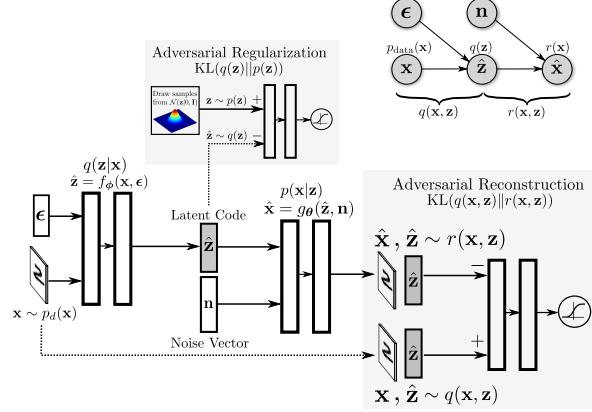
$\boldsymbol{\epsilon}$

$\mathbf{n}$

$p_{\text{data}}(\mathbf{x})$

$q(\mathbf{z})$

$r(\mathbf{x})$

$\mathbf{x}$

$\hat{\mathbf{z}}$

$\hat{\mathbf{x}}$

$q(\mathbf{x}, \mathbf{z})$

$r(\mathbf{x}, \mathbf{z})$

Adversarial Regularization

$\mathrm{KL}(q(\mathbf{z}) \| p(\mathbf{z}))$

Draw samples from $\mathcal{N}(\mathbf{z}|0, \mathbf{I})$

$\mathbf{z} \sim p(\mathbf{z})$ +

$\hat{\mathbf{z}} \sim q(\mathbf{z})$ −

$q(\mathbf{z}|\mathbf{x})$

$\hat{\mathbf{z}} = f_{\boldsymbol{\phi}}(\mathbf{x}, \boldsymbol{\epsilon})$

$\boldsymbol{\epsilon}$

Latent Code

$\hat{\mathbf{z}}$

$p(\mathbf{x}|\mathbf{z})$

$\hat{\mathbf{x}} = g_{\boldsymbol{\theta}}(\hat{\mathbf{z}}, \mathbf{n})$

Adversarial Reconstruction

$\mathrm{KL}(q(\mathbf{x}, \mathbf{z}) \| r(\mathbf{x}, \mathbf{z}))$

$\hat{\mathbf{X}}, \hat{\mathbf{z}} \sim r(\mathbf{x}, \mathbf{z})$

$\hat{\mathbf{z}}$

−

$\mathbf{n}$

$\mathbf{x} \sim p_d(\mathbf{x})$

Noise Vector

+

$\hat{\mathbf{z}}$

$\mathbf{X}, \hat{\mathbf{z}} \sim q(\mathbf{x}, \mathbf{z})$